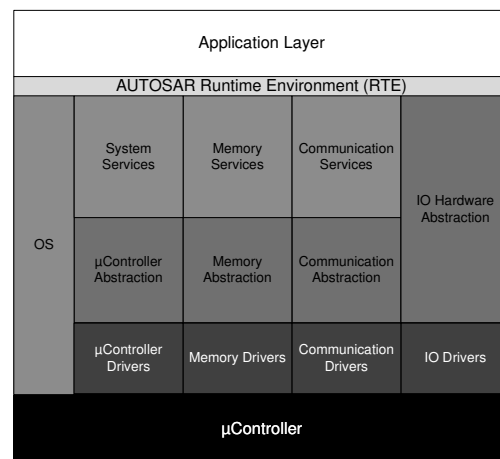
Application Layer

AUTOSAR Runtime Environment (RTE)

OS

System Services

Memory Services

Communication Services

IO Hardware Abstraction

µController Abstraction

Memory Abstraction

Communication Abstraction

µController Drivers

Memory Drivers

Communication Drivers

IO Drivers

µController